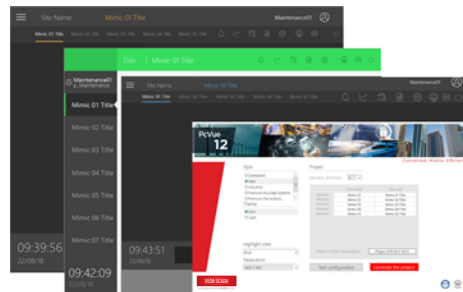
Site Name Mimic 01 Title Maintenance01
Mimic 01 Title Mimic 02 Title Mimic 03 Title Mimic 04 Title Mimic 05 Title Mimic 06 Title

Title | Mimic 01 Title

Maintenance01
p_Maintenance

Mimic 01 Title
Mimic 02 Title
Mimic 03 Title
Mimic 04 Title
Mimic 05 Title
Mimic 06 Title
Mimic 07 Title

09:39:56
22/08/18

09:42:09
22/08/18

Site Name Maintenance01
Mimic 01 Title Mimic 02 Title Mimic 03 Title Mimic 04 Title Mimic 05 Title

09:43:51
22/08/18

PcVue
12

Connected. Mobile. Efficient.

Style
Dashboard
Dark
Industrial
Premium Rounded buttons
Premium Flat buttons
Theme
Dark
Light

Project

Highlight color
Blue

Resolution

Test configuration
Generate the project

VESA SCADA